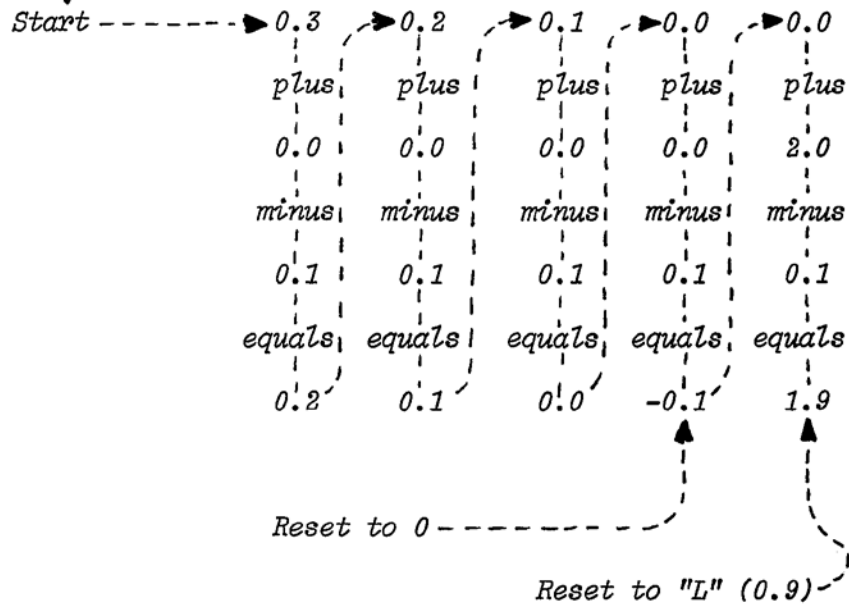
Start 0.3 0.2 0.1 0.0 0.0

| 0.3 | 0.2 | 0.1 | 0.0 | 0.0 |
|---|---|---|---|---|
| plus | plus | plus | plus | plus |
| 0.0 | 0.0 | 0.0 | 0.0 | 2.0 |
| minus | minus | minus | minus | minus |
| 0.1 | 0.1 | 0.1 | 0.1 | 0.1 |
| equals | equals | equals | equals | equals |
| 0.2 | 0.1 | 0.0 | -0.1 | 1.9 |

Reset to 0

Reset to "L" (0.9)